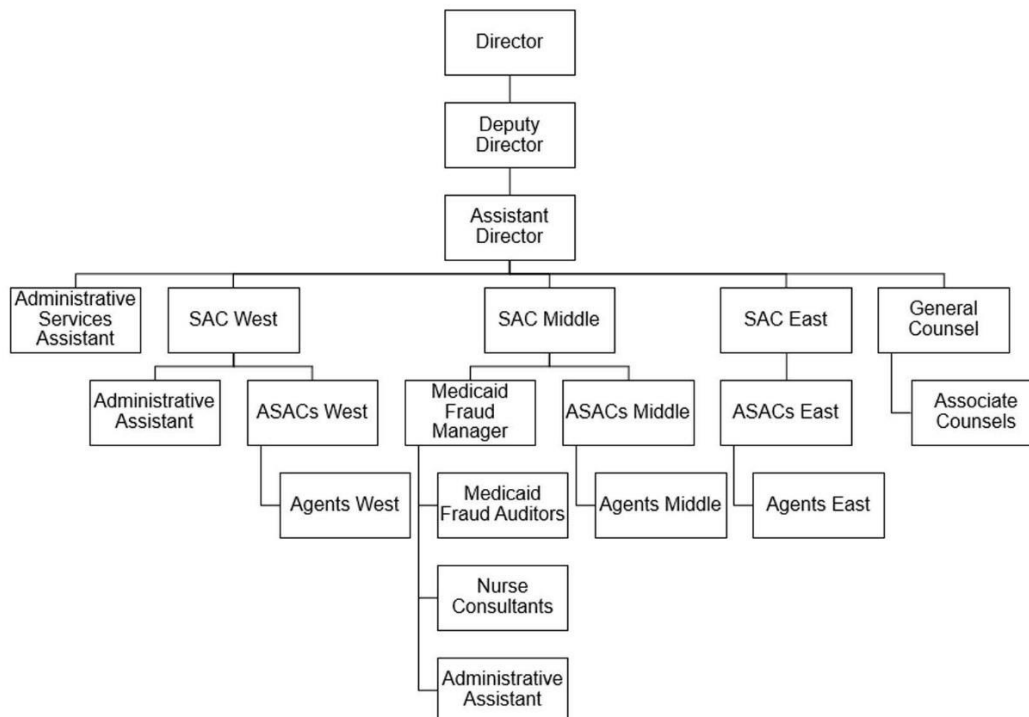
Director

Deputy Director

Assistant Director

Administrative Services Assistant

SAC West

SAC Middle

SAC East

General Counsel

Administrative Assistant

ASACs West

Medicaid Fraud Manager

ASACs Middle

ASACs East

Associate Counsels

Agents West

Medicaid Fraud Auditors

Agents Middle

Agents East

Nurse Consultants

Administrative Assistant